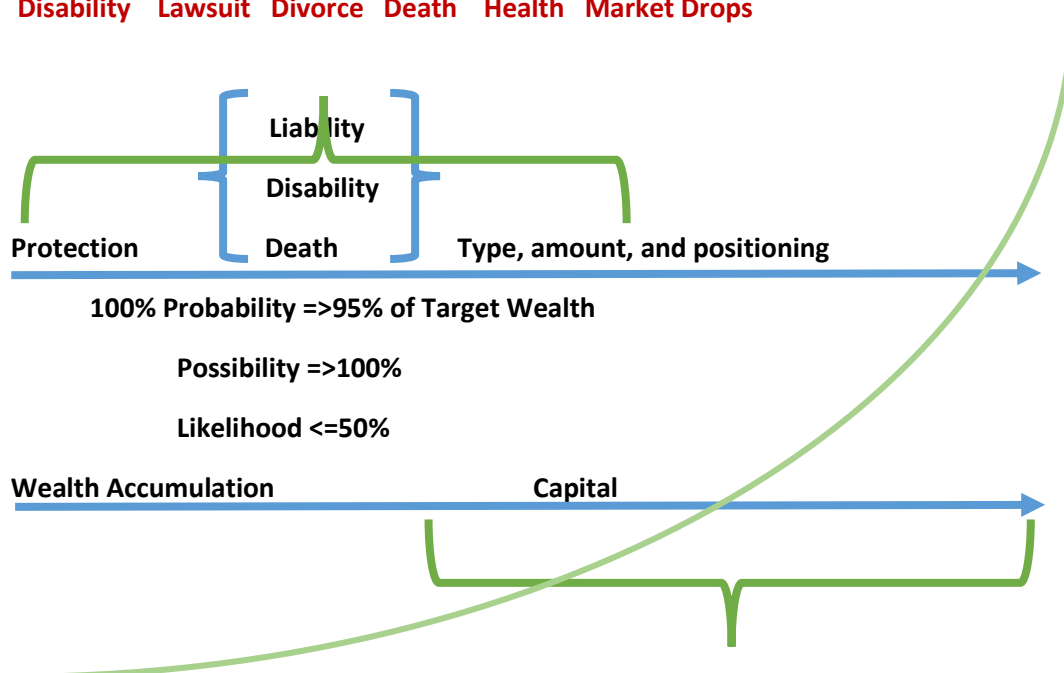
Disability Lawsuit Divorce Death Health Market Drops

Liability

Disability

Protection Death Type, amount, and positioning

100% Probability =>95% of Target Wealth

Possibility =>100%

Likelihood <=50%

Wealth Accumulation Capital